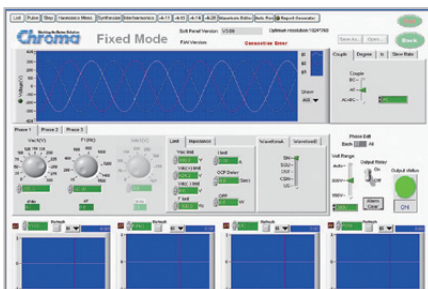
List | Pulse | Step | Harmonics Mixer | Synthesizer | Interharmonics | A-11 | A-01 | A-14 | A-28 | Waveform Editor | Auto Run | Report Generator

Chroma

Fixed Mode

Soft Panel Version V3.00
F/W Version

Optimum resolution 1024*768

Connection Error

Save As... Open...

Back

Couple | Degree | Is | Slew Rate

Couple
DC
AC
AC+DC

Voltage(V)

Show
ALL

Phase 1 | Phase 2 | Phase 3

Vac (V)
F (Hz)

Vdc

Limit | Impedance

I Limit
OCP Delay (Sec)

Waveform | Waveform2

Phase Edit
Both All

Volt Range
Auto
300V
150V

Output Relay
On
Off

Output status

Alarm Clear

ON

Refresh
Refresh
Refresh
Refresh